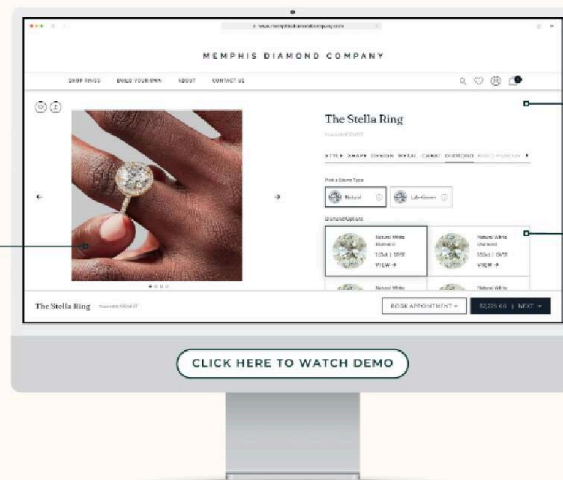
MEMPHIS DIAMOND COMPANY

SHOP RINGS BUILD YOUR OWN ABOUT CONTACT US

The Stella Ring

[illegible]

STYLE SHAPE CARAT METAL BAND DIAMOND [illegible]

Pick a Stone Type

Natural

Lab-Grown

Diamond Options

Natural White Diamond

1.05ct | SI1/F

VIEW →

Natural White Diamond

1.05ct | SI1/F

VIEW →

Natural White

Natural White

The Stella Ring

BOOK APPOINTMENT →

$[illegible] | NEXT →

CLICK HERE TO WATCH DEMO